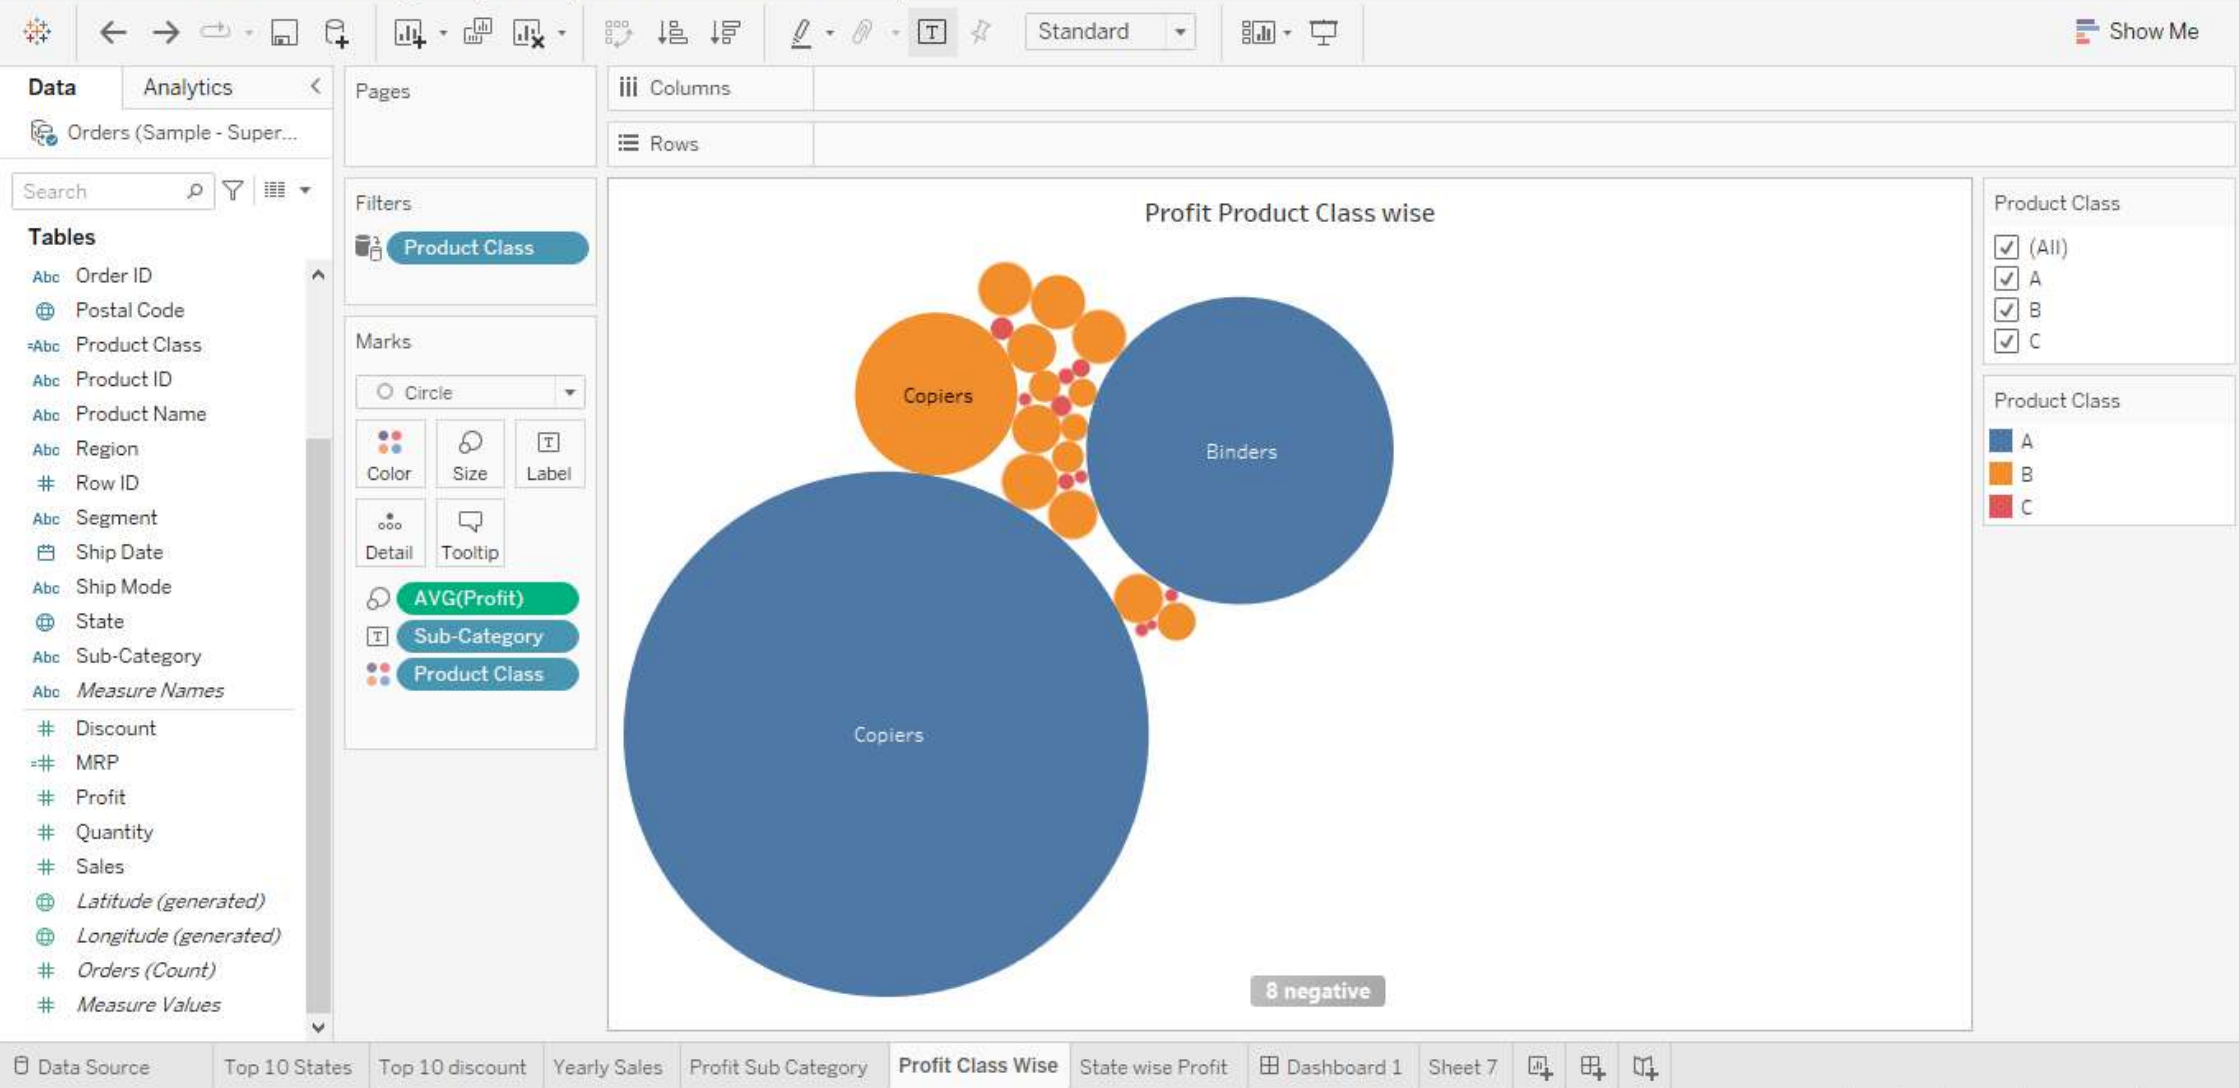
Standard

Show Me

Data Analytics

Orders (Sample - Super...

Search

Tables

Order ID
Postal Code
Product Class
Product ID
Product Name
Region
Row ID
Segment
Ship Date
Ship Mode
State
Sub-Category
Measure Names
Discount
MRP
Profit
Quantity
Sales
Latitude (generated)
Longitude (generated)
Orders (Count)
Measure Values

Pages

Columns

Rows

Filters

Product Class

Marks

Circle

Color Size Label

Detail Tooltip

AVG(Profit)
Sub-Category
Product Class

Profit Product Class wise

Copiers

Binders

Copiers

8 negative

Product Class

(All)
A
B
C

Product Class

A
B
C

Data Source | Top 10 States | Top 10 discount | Yearly Sales | Profit Sub Category | Profit Class Wise | State wise Profit | Dashboard 1 | Sheet 7